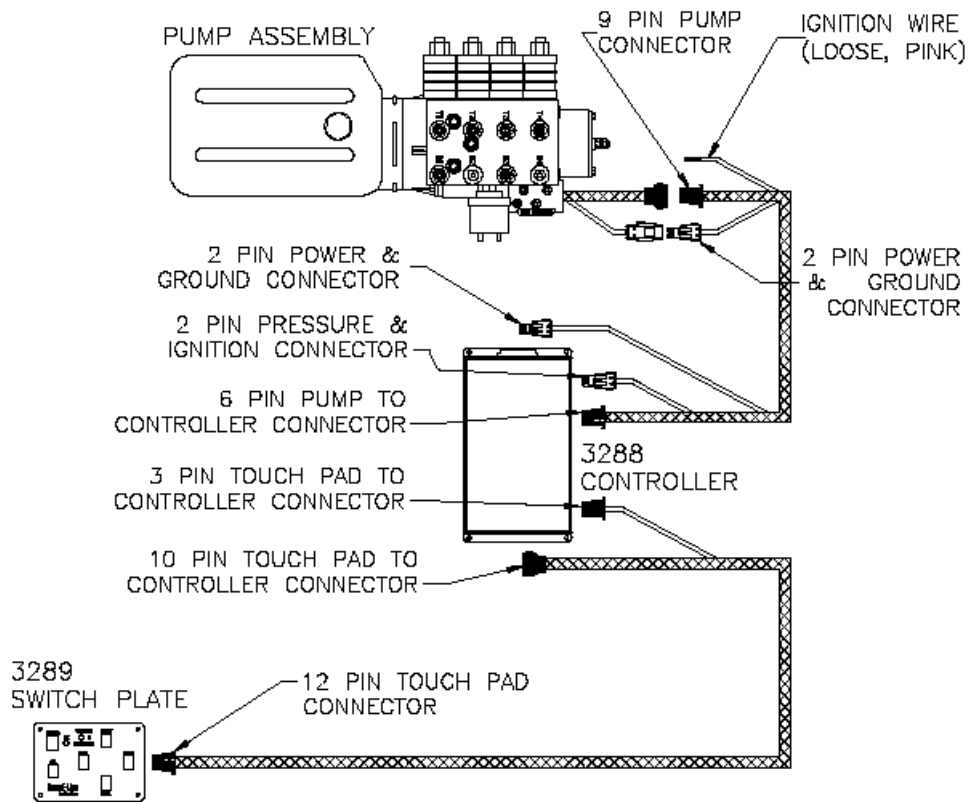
PUMP ASSEMBLY

9 PIN PUMP CONNECTOR

IGNITION WIRE (LOOSE, PINK)

2 PIN POWER & GROUND CONNECTOR

2 PIN POWER & GROUND CONNECTOR

2 PIN PRESSURE & IGNITION CONNECTOR

6 PIN PUMP TO CONTROLLER CONNECTOR

3288 CONTROLLER

3 PIN TOUCH PAD TO CONTROLLER CONNECTOR

10 PIN TOUCH PAD TO CONTROLLER CONNECTOR

3289 SWITCH PLATE

12 PIN TOUCH PAD CONNECTOR